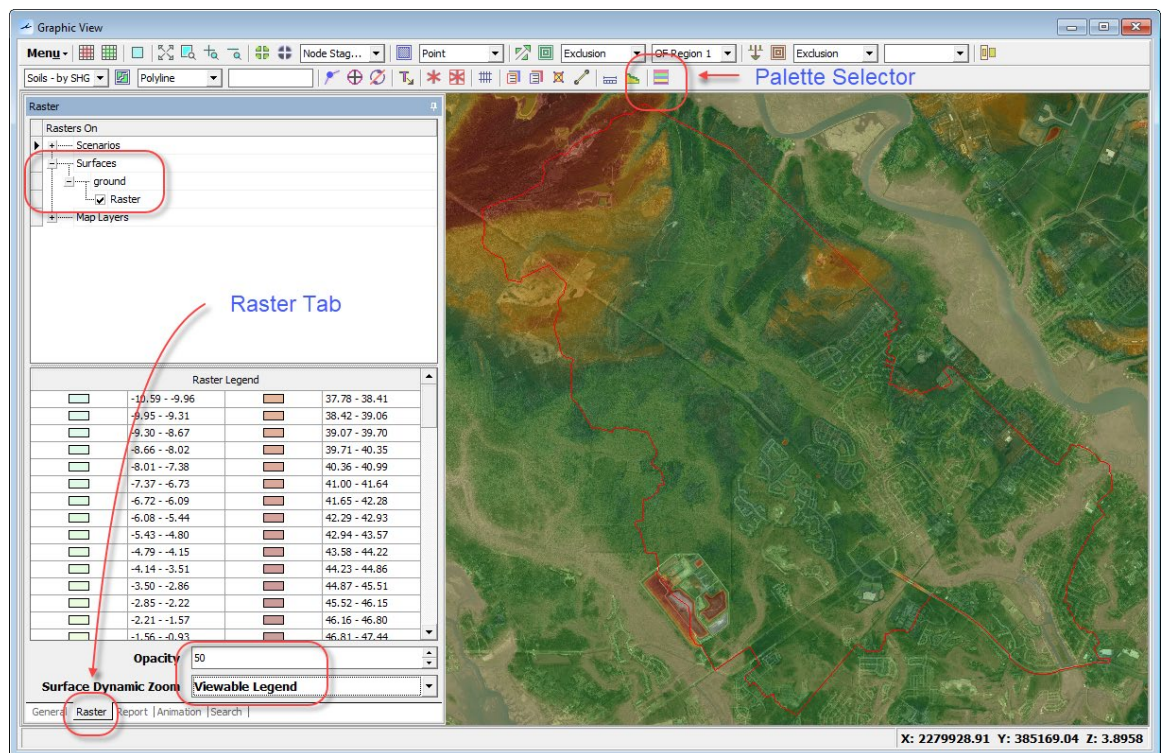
Graphic View

Menu ▾ | Node Stag... | Point | Exclusion | OF Region 1 | Exclusion

Soils - by SHG | Polyline

Palette Selector

Raster

Rasters On
+ Scenarios
− Surfaces
− ground
☑ Raster
+ Map Layers

Raster Tab

Raster Legend

| | | | |
|---|---|---|---|
| | -10.59 - -9.96 | | 37.78 - 38.41 |
| | -9.95 - -9.31 | | 38.42 - 39.06 |
| | -9.30 - -8.67 | | 39.07 - 39.70 |
| | -8.66 - -8.02 | | 39.71 - 40.35 |
| | -8.01 - -7.38 | | 40.36 - 40.99 |
| | -7.37 - -6.73 | | 41.00 - 41.64 |
| | -6.72 - -6.09 | | 41.65 - 42.28 |
| | -6.08 - -5.44 | | 42.29 - 42.93 |
| | -5.43 - -4.80 | | 42.94 - 43.57 |
| | -4.79 - -4.15 | | 43.58 - 44.22 |
| | -4.14 - -3.51 | | 44.23 - 44.86 |
| | -3.50 - -2.86 | | 44.87 - 45.51 |
| | -2.85 - -2.22 | | 45.52 - 46.15 |
| | -2.21 - -1.57 | | 46.16 - 46.80 |
| | -1.56 - -0.93 | | 46.81 - 47.44 |

Opacity 50

Surface Dynamic Zoom Viewable Legend

General | Raster | Report | Animation | Search

X: 2279928.91 Y: 385169.04 Z: 3.8958